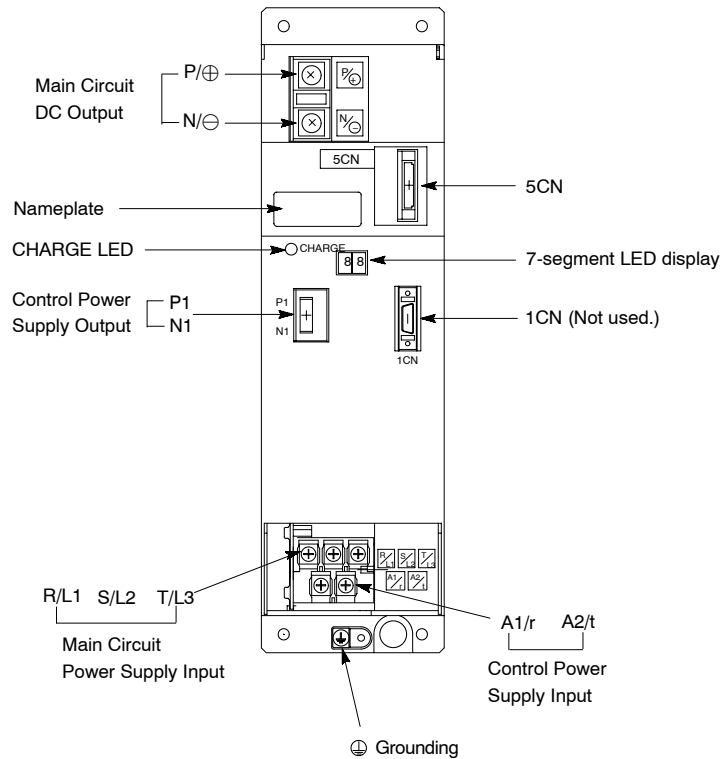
Main Circuit DC Output

P/⊕

N/⊖

P/⊕

N/⊖

5CN

5CN

Nameplate

CHARGE LED

CHARGE

8 8

7-segment LED display

Control Power Supply Output

P1

N1

P1

N1

1CN (Not used.)

1CN

R/L1

S/L2

T/L3

A1/r

A2/t

R/L1 S/L2 T/L3

Main Circuit Power Supply Input

A1/r A2/t

Control Power Supply Input

⏚ Grounding